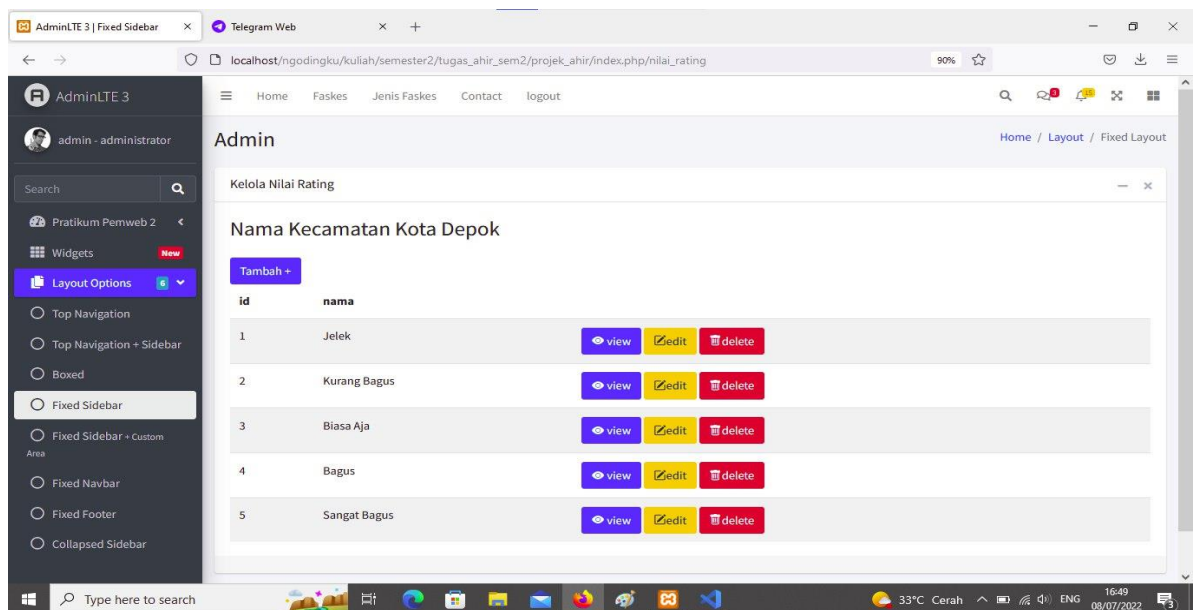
AdminLTE 3 | Fixed Sidebar ×
Telegram Web ×
+

localhost/ngodingku/kuliah/semester2/tugas_ahir_sem2/projek_ahir/index.php/nilai_rating
90%

AdminLTE 3
Home Faskes Jenis Faskes Contact logout

admin - administrator
Admin
Home / Layout / Fixed Layout

Search

Pratikum Pemweb 2
Widgets New
Layout Options 6
Top Navigation
Top Navigation + Sidebar
Boxed
Fixed Sidebar
Fixed Sidebar + Custom Area
Fixed Navbar
Fixed Footer
Collapsed Sidebar

Kelola Nilai Rating

Nama Kecamatan Kota Depok

Tambah +

| id | nama | |
|---|---|---|
| 1 | Jelek | view edit delete |
| 2 | Kurang Bagus | view edit delete |
| 3 | Biasa Aja | view edit delete |
| 4 | Bagus | view edit delete |
| 5 | Sangat Bagus | view edit delete |

Type here to search
33°C Cerah ENG 16:49 08/07/2022